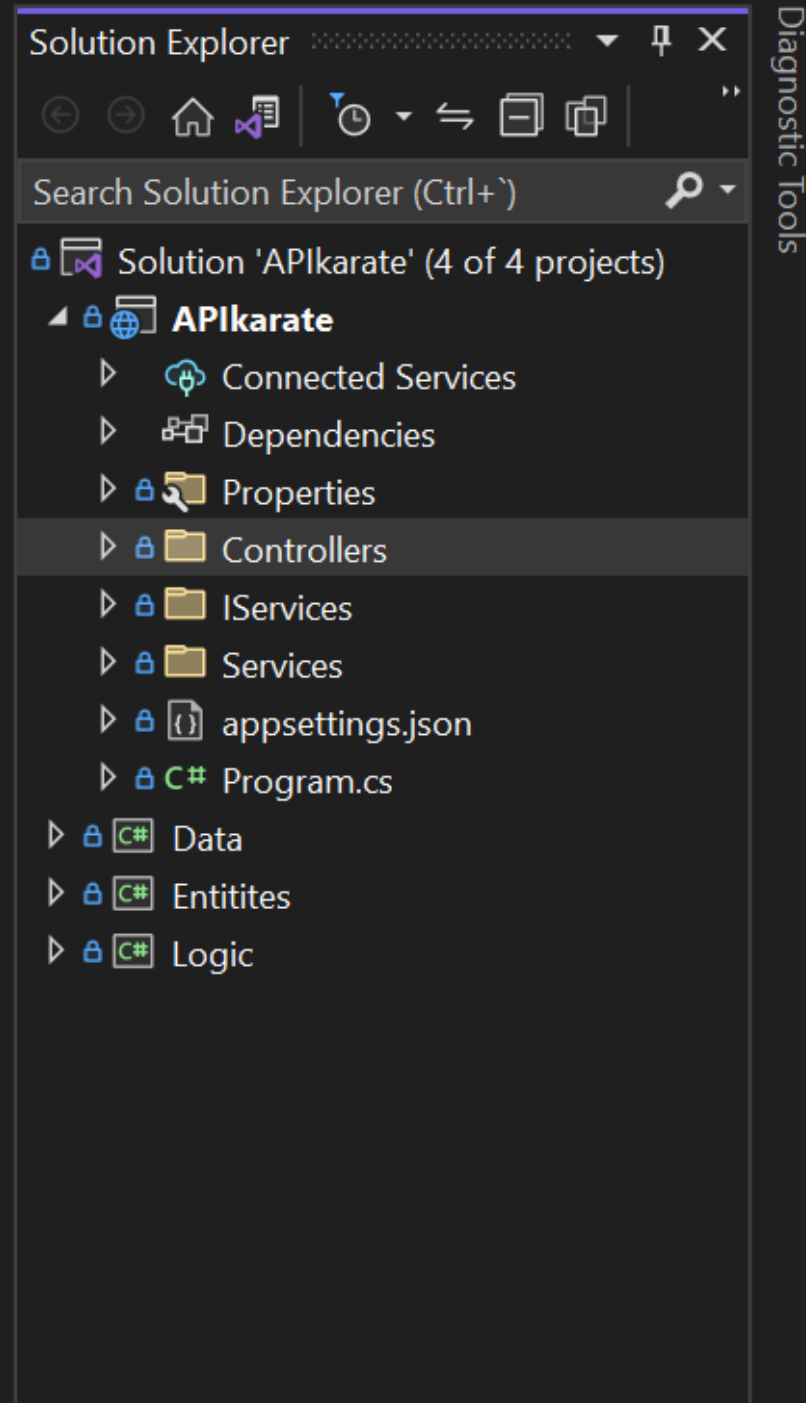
Solution Explorer

Search Solution Explorer (Ctrl+`)

Solution 'APIkarate' (4 of 4 projects)
APIkarate
Connected Services
Dependencies
Properties
Controllers
IServices
Services
appsettings.json
Program.cs
Data
Entitites
Logic

Diagnostic Tools